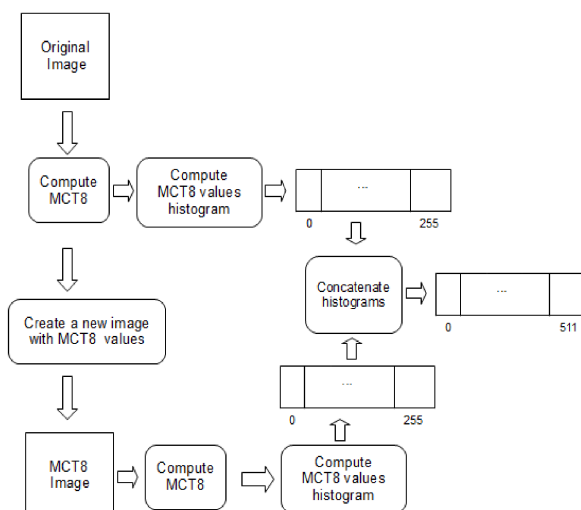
Original Image

Compute MCT8

Compute MCT8 values histogram

...

0

255

Concatenate histograms

...

0

511

Create a new image with MCT8 values

...

0

255

MCT8 Image

Compute MCT8

Compute MCT8 values histogram